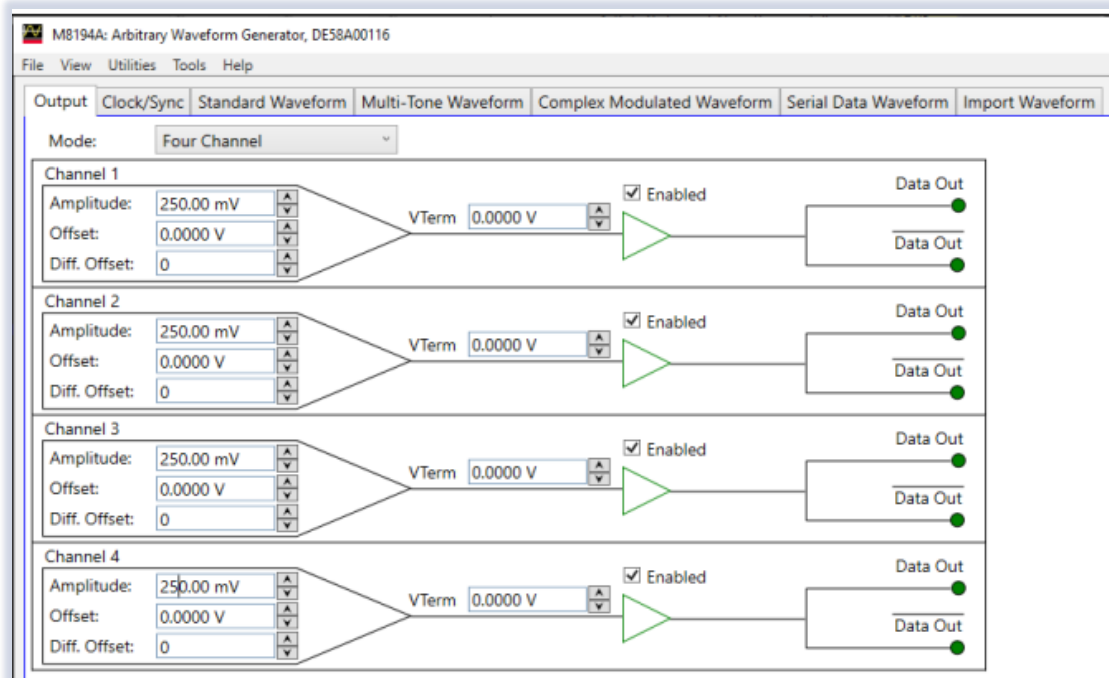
M8194A: Arbitrary Waveform Generator, DE58A00116

File View Utilities Tools Help

Output | Clock/Sync | Standard Waveform | Multi-Tone Waveform | Complex Modulated Waveform | Serial Data Waveform | Import Waveform

Mode: Four Channel

Channel 1
Amplitude: 250.00 mV
Offset: 0.0000 V
Diff. Offset: 0
VTerm 0.0000 V
Enabled
Data Out
$\overline{\text{Data Out}}$

Channel 2
Amplitude: 250.00 mV
Offset: 0.0000 V
Diff. Offset: 0
VTerm 0.0000 V
Enabled
Data Out
$\overline{\text{Data Out}}$

Channel 3
Amplitude: 250.00 mV
Offset: 0.0000 V
Diff. Offset: 0
VTerm 0.0000 V
Enabled
Data Out
$\overline{\text{Data Out}}$

Channel 4
Amplitude: 250.00 mV
Offset: 0.0000 V
Diff. Offset: 0
VTerm 0.0000 V
Enabled
Data Out
$\overline{\text{Data Out}}$